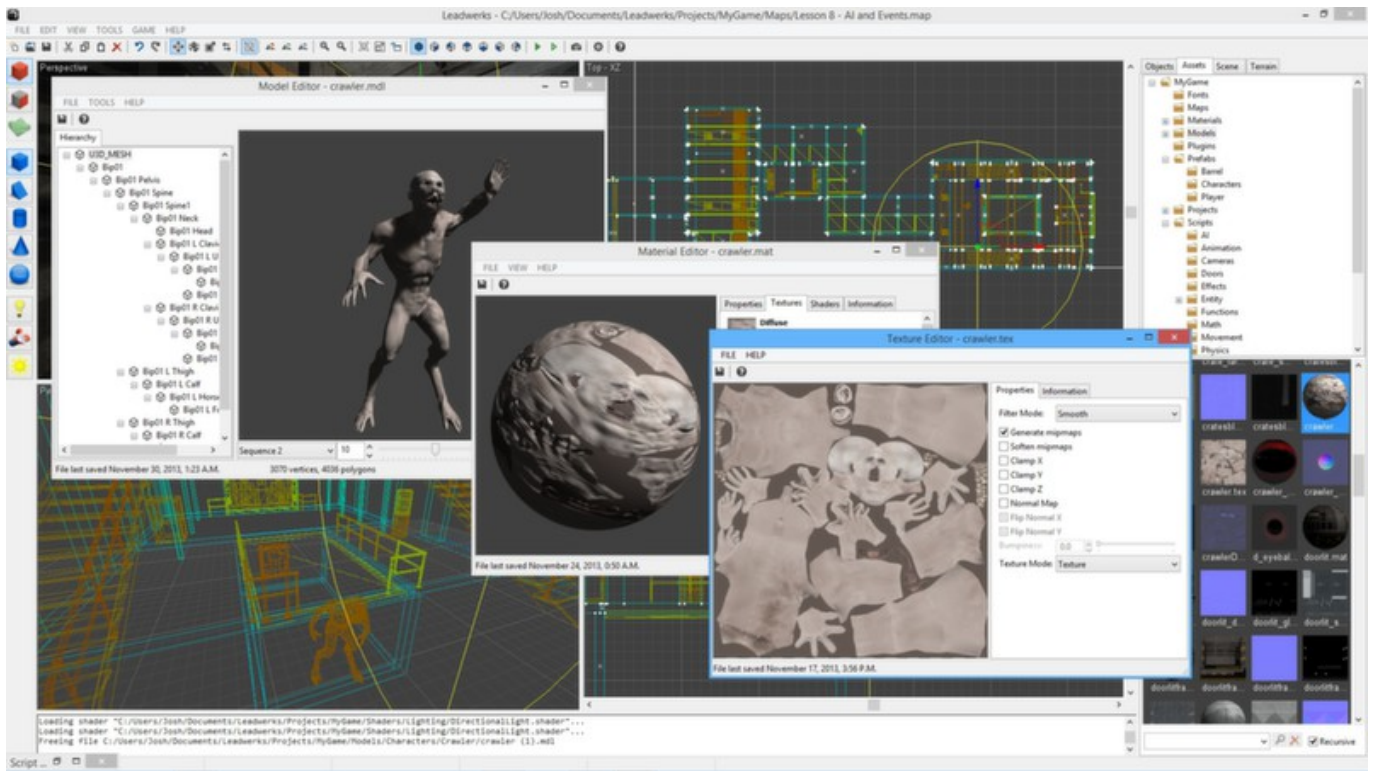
Leadwerks - C:/Users/Josh/Documents/Leadwerks/Projects/MyGame/Maps/Lesson 8 - AI and Events.map

FILE EDIT VIEW TOOLS GAME HELP

Perspective

Top - XZ

Model Editor - crawler.mdl

FILE TOOLS HELP

Hierarchy

U3D_MESH
Bip01
Bip01 Pelvis
Bip01 Spine
Bip01 Spine1
Bip01 Neck
Bip01 Head
Bip01 L Clavi
Bip01 L U
Bip01
Bi
Bip01
Bip01 R Clavi
Bip01 R U
Bip01
Bi
Bip01
Bip01 L Thigh
Bip01 L Calf
Bip01 L Horse
Bip01 L Fo
Bip01 R Thigh
Bip01 R Calf

Sequence 2
10

File last saved November 30, 2013, 1:23 A.M.
3070 vertices, 4036 polygons

Material Editor - crawler.mat

FILE VIEW HELP

Properties Textures Shaders Information

Diffuse

File last saved November 24, 2013, 0:50 A.M.

Texture Editor - crawler.tex

FILE HELP

Properties Information

Filter Mode: Smooth

Generate mipmaps
Soften mipmaps
Clamp X
Clamp Y
Clamp Z
Normal Map
Flip Normal X
Flip Normal Y
Bumpiness 0.0

Texture Mode: Texture

File last saved November 17, 2013, 3:56 P.M.

Objects Assets Scene Terrain

MyGame
Fonts
Maps
Materials
Models
Plugins
Prefabs
Barrel
Characters
Player
Projects
Scripts
AI
Animation
Cameras
Doors
Effects
Entity
Functions
Math
Movement
Physics

cratesbl... cratesbl... crawler
crawler.tex crawler_... crawler_...
crawlerD... d_eyebal... doorlt.mat
doorlt_d... doorlt_gl... doorlt_s...
doorltfra... doorltfra... doorltfra...

Recursive

Loading shader "C:/Users/Josh/Documents/Leadwerks/Projects/MyGame/Shaders/Lighting/directionallight.shader"...
Loading shader "C:/Users/Josh/Documents/Leadwerks/Projects/MyGame/Shaders/Lighting/directionallight.shader"...
Freeing file C:/Users/Josh/Documents/Leadwerks/Projects/MyGame/Models/Characters/Crawler/crawler (1).mdl

Script